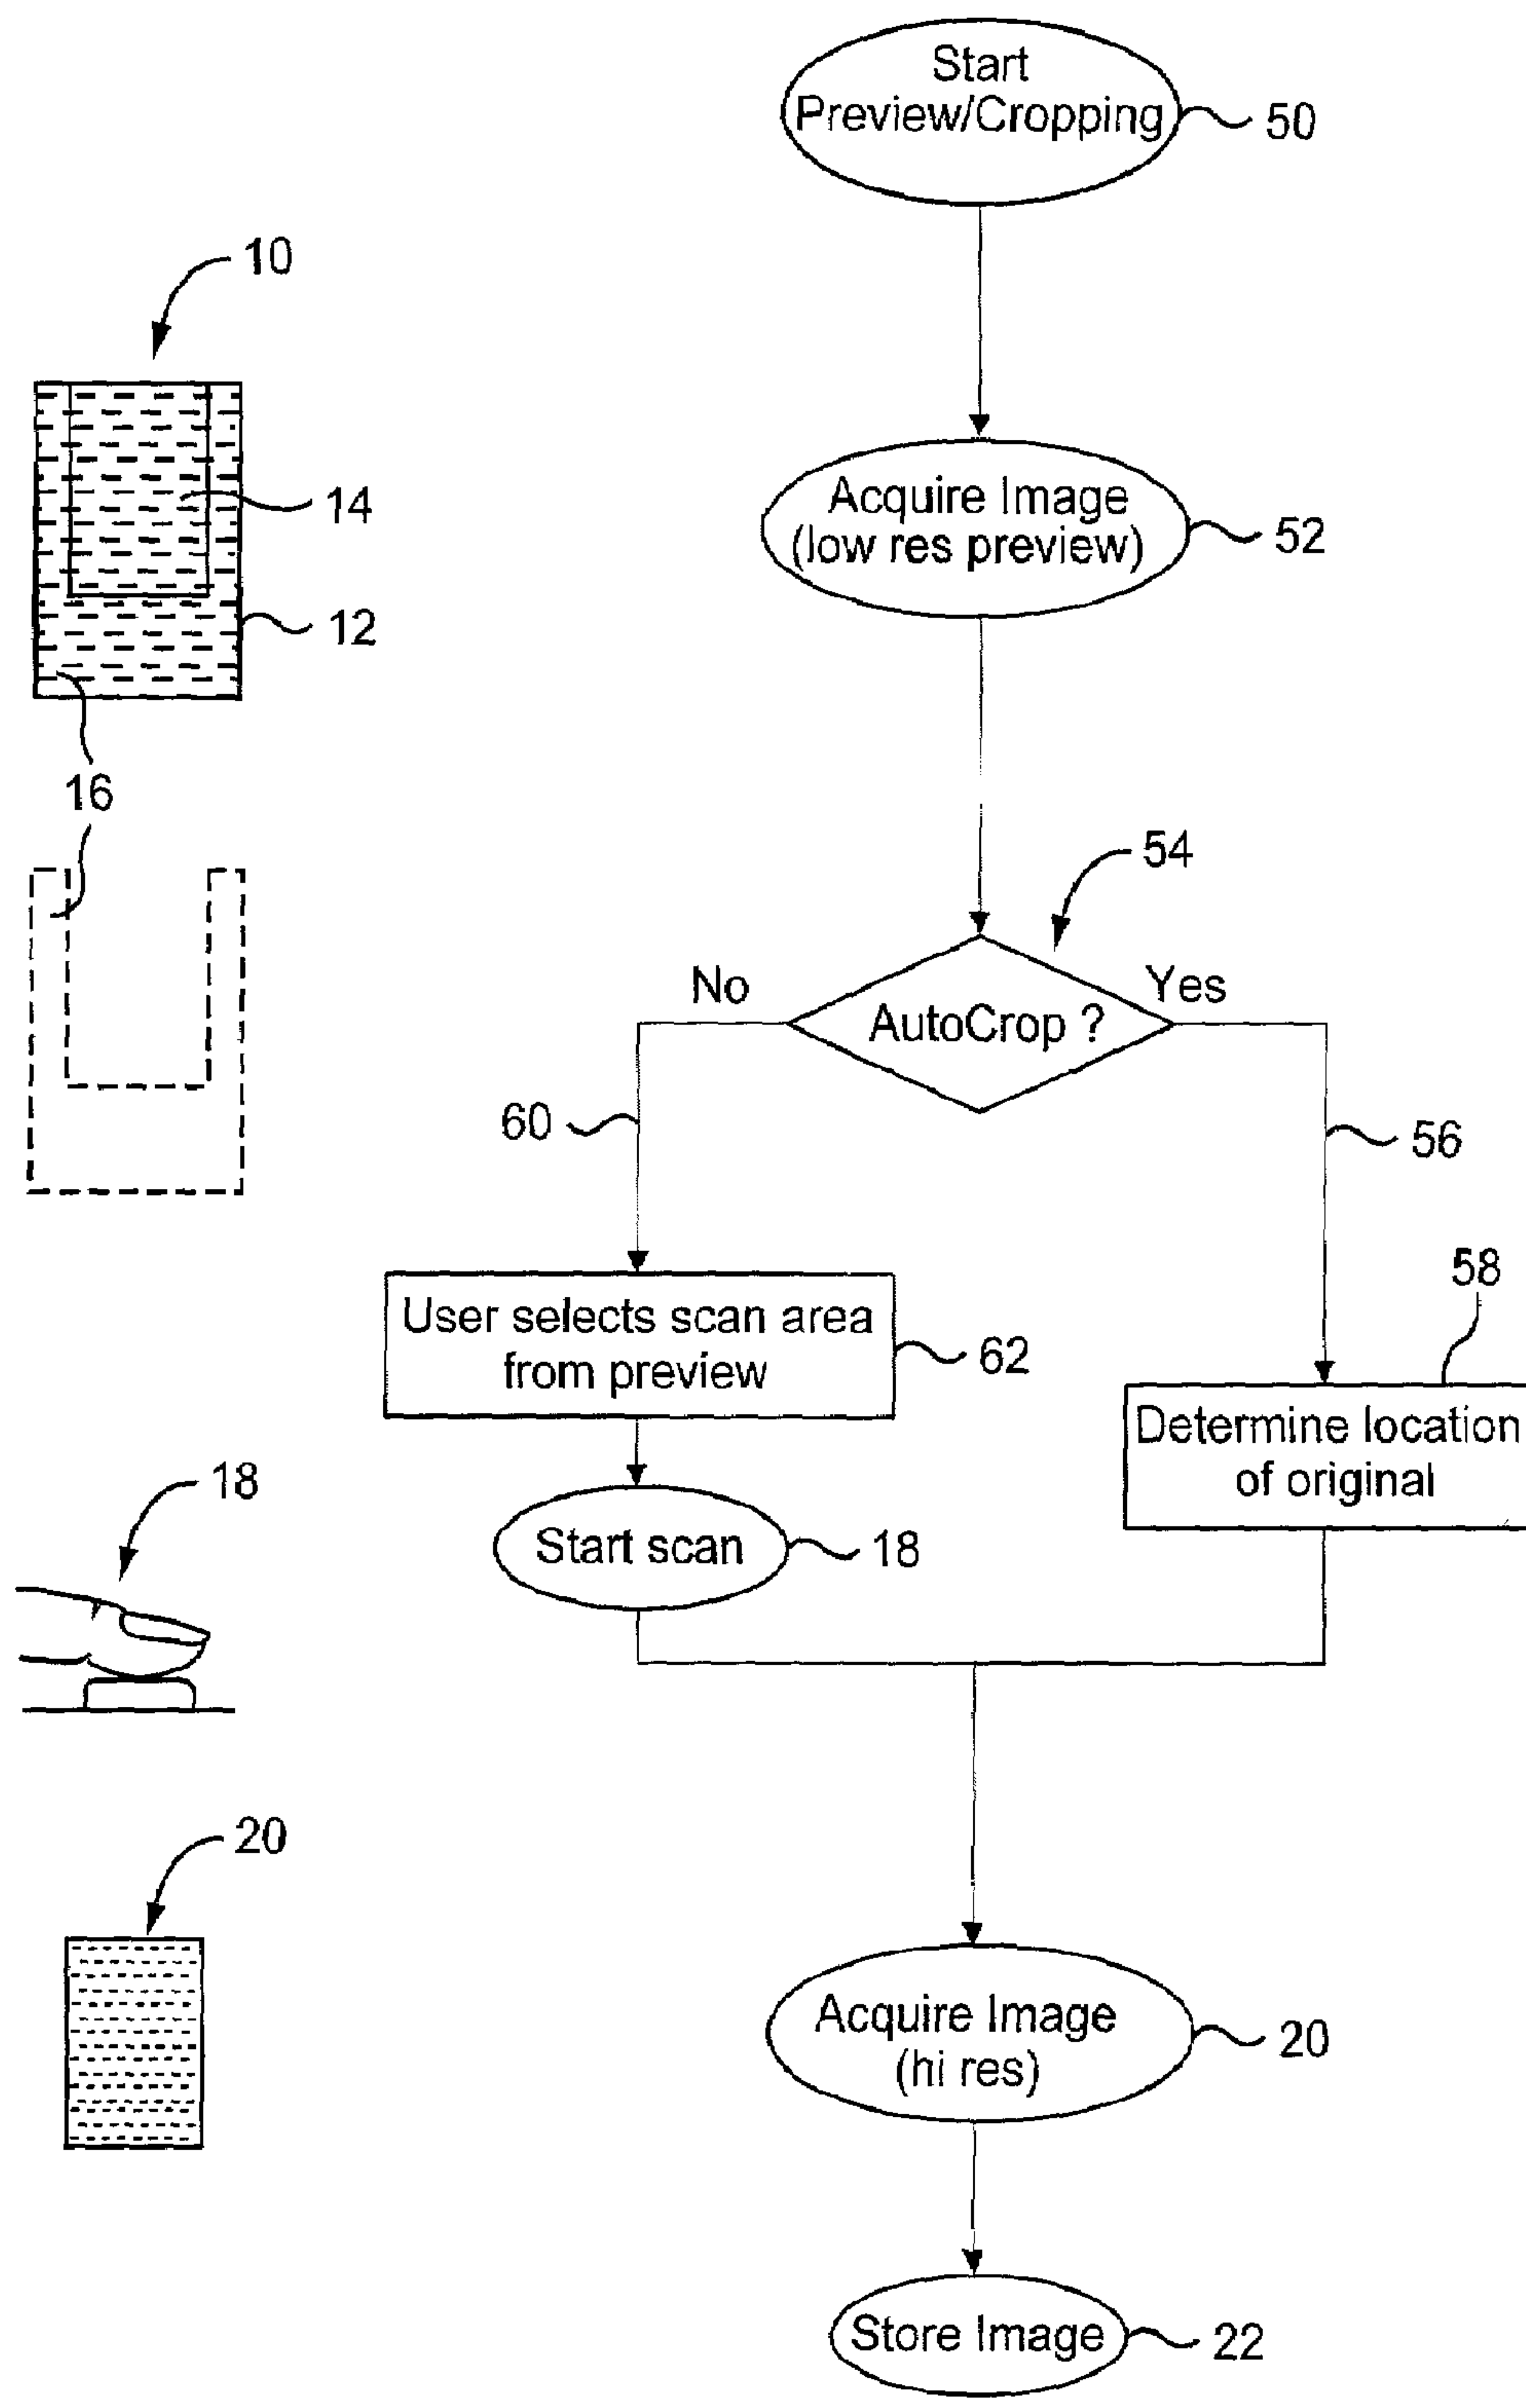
Start Preview/Cropping 50

10

Acquire Image (low res preview) 52

14

12

16

54

No

AutoCrop ?

Yes

60

56

58

User selects scan area from preview 62

Determine location of original

18

Start scan 18

20

Acquire Image (hi res) 20

Store Image 22